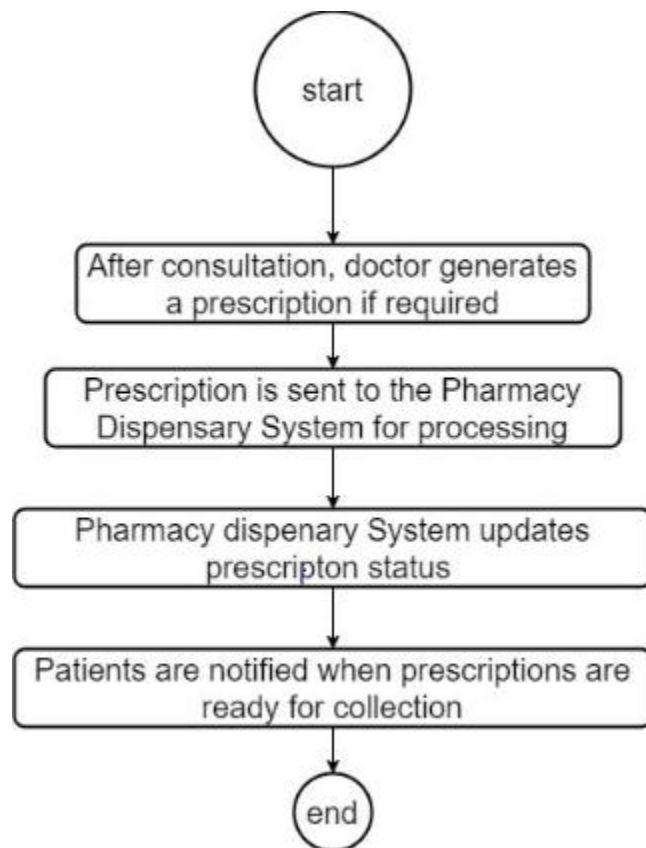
start

After consultation, doctor generates a prescription if required

Prescription is sent to the Pharmacy Dispensary System for processing

Pharmacy dispenary System updates prescripton status

Patients are notified when prescriptions are ready for collection

end